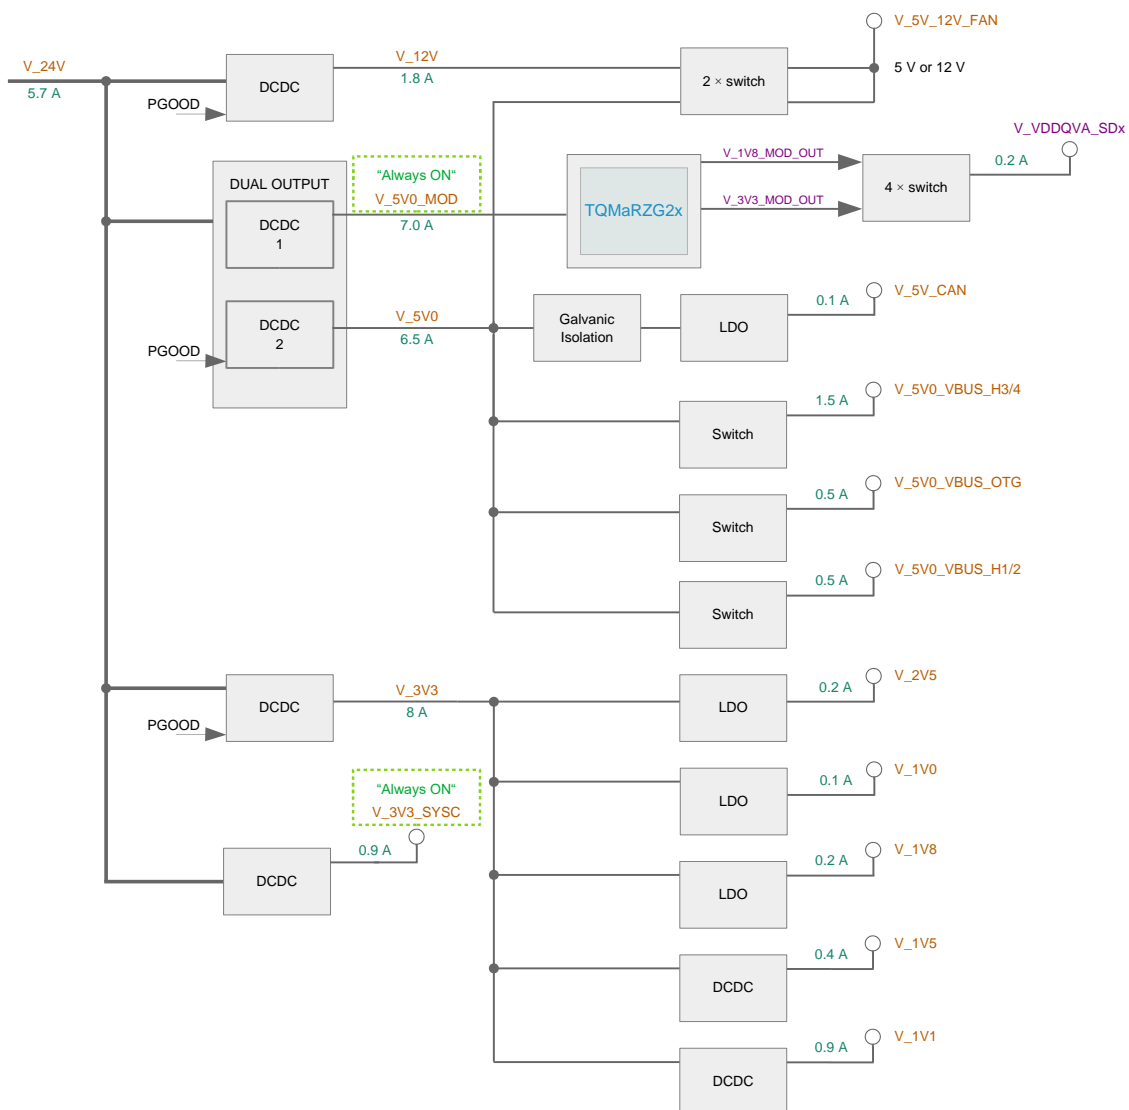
V_24V
5.7 A
DCDC
PGOOD
V_12V
1.8 A
2 × switch
V_5V_12V_FAN
5 V or 12 V
V_VDDQVA_SDx
DUAL OUTPUT
"Always ON"
V_5V0_MOD
V_1V8_MOD_OUT
V_3V3_MOD_OUT
4 × switch
0.2 A
DCDC
1
7.0 A
TQMaRZG2x
DCDC
2
PGOOD
V_5V0
6.5 A
Galvanic Isolation
LDO
0.1 A
V_5V_CAN
1.5 A
V_5V0_VBUS_H3/4
Switch
0.5 A
V_5V0_VBUS_OTG
Switch
0.5 A
V_5V0_VBUS_H1/2
Switch
DCDC
PGOOD
V_3V3
8 A
LDO
0.2 A
V_2V5
"Always ON"
V_3V3_SYSC
LDO
0.1 A
V_1V0
0.9 A
DCDC
0.2 A
V_1V8
LDO
0.4 A
V_1V5
DCDC
0.9 A
V_1V1
DCDC